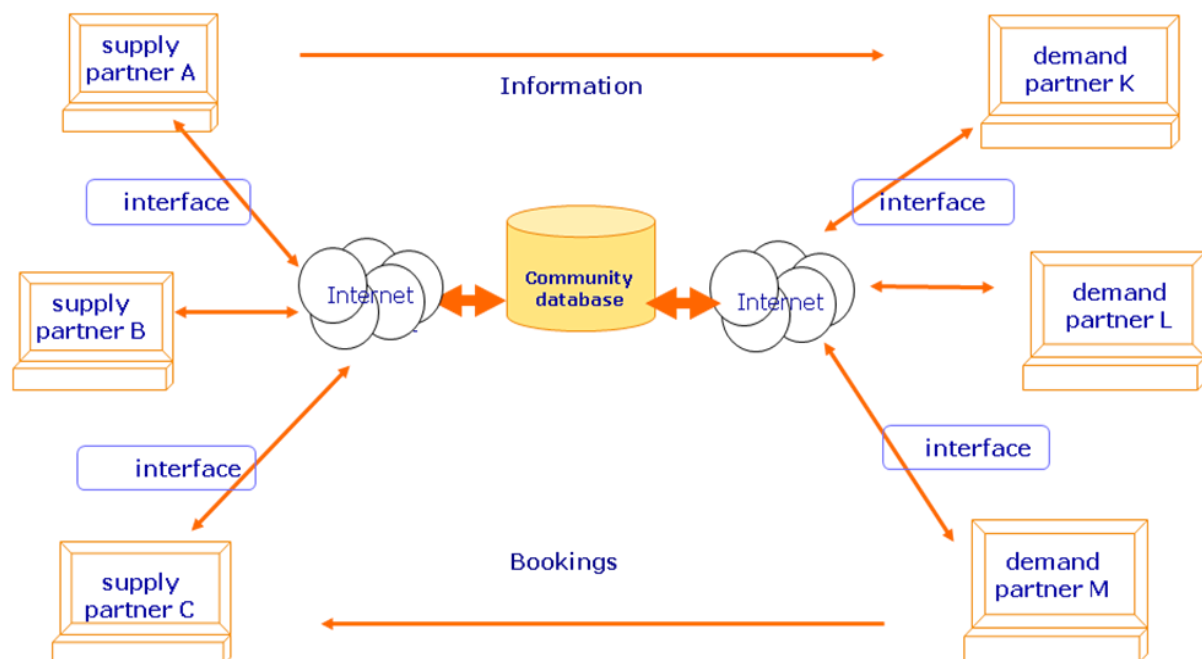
supply partner A

Information

demand partner K

interface

interface

supply partner B

Internet

Community database

Internet

demand partner L

interface

interface

Bookings

supply partner C

demand partner M